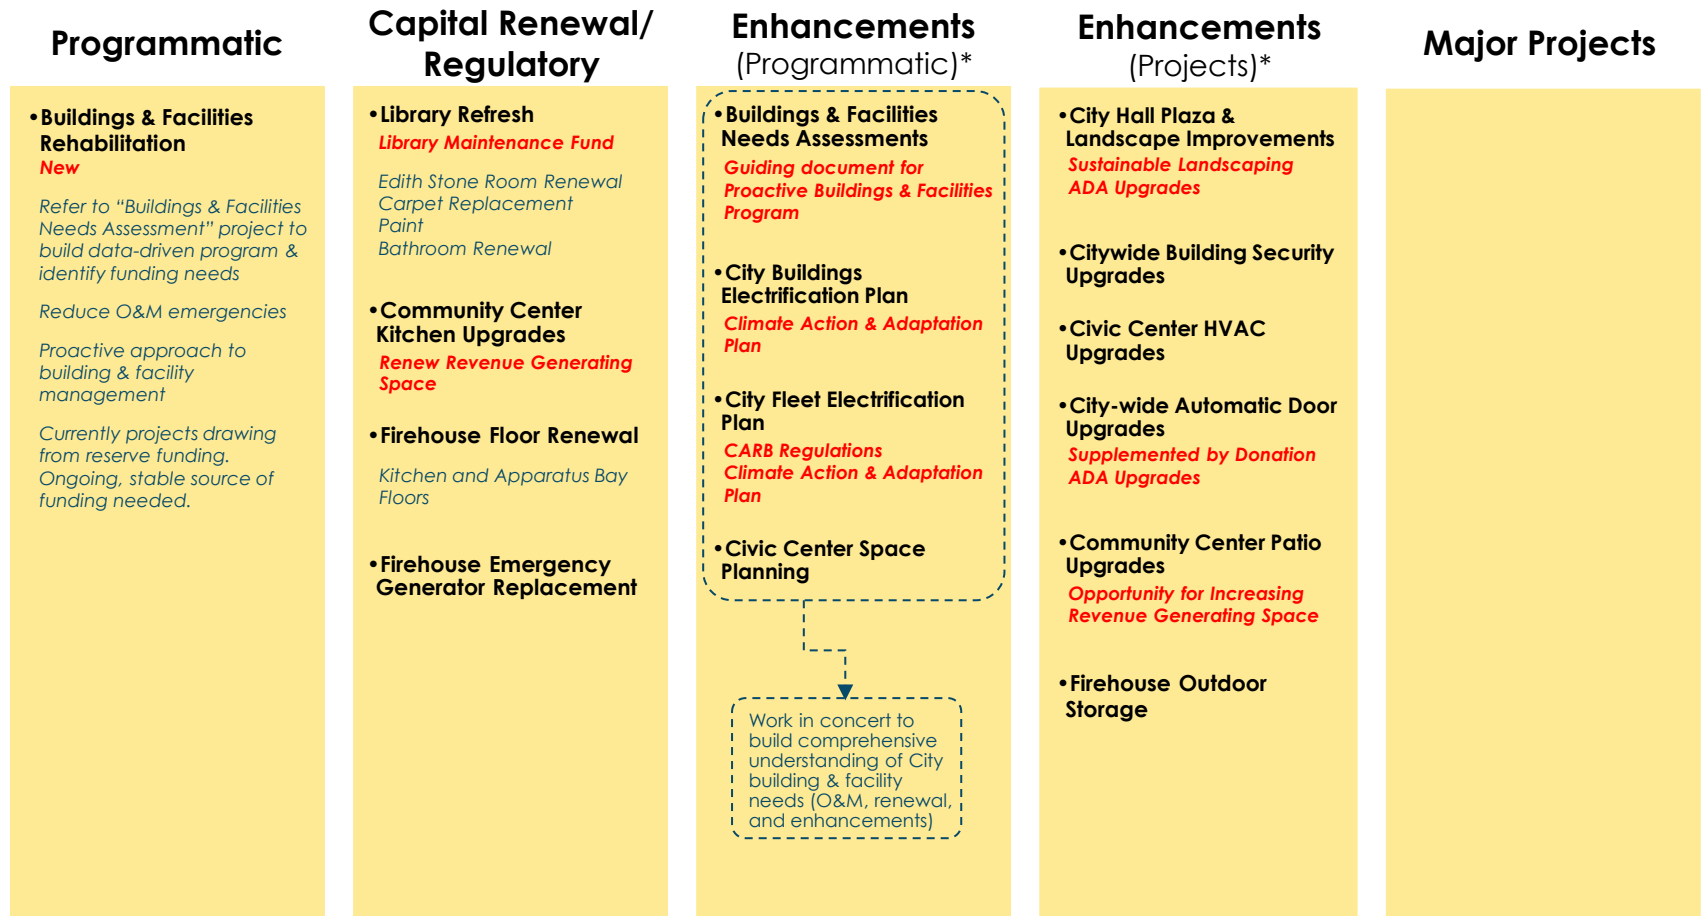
Programmatic

•Buildings & Facilities Rehabilitation
New

Refer to "Buildings & Facilities Needs Assessment" project to build data-driven program & identify funding needs

Reduce O&M emergencies

Proactive approach to building & facility management

Currently projects drawing from reserve funding. Ongoing, stable source of funding needed.

Capital Renewal/ Regulatory

•Library Refresh
Library Maintenance Fund

Edith Stone Room Renewal
Carpet Replacement
Paint
Bathroom Renewal

•Community Center Kitchen Upgrades
Renew Revenue Generating Space

•Firehouse Floor Renewal

Kitchen and Apparatus Bay Floors

•Firehouse Emergency Generator Replacement

Enhancements (Programmatic)*

•Buildings & Facilities Needs Assessments
Guiding document for Proactive Buildings & Facilities Program

•City Buildings Electrification Plan
Climate Action & Adaptation Plan

•City Fleet Electrification Plan
CARB Regulations
Climate Action & Adaptation Plan

•Civic Center Space Planning

Work in concert to build comprehensive understanding of City building & facility needs (O&M, renewal, and enhancements)

Enhancements (Projects)*

•City Hall Plaza & Landscape Improvements
Sustainable Landscaping
ADA Upgrades

•Citywide Building Security Upgrades

•Civic Center HVAC Upgrades

•City-wide Automatic Door Upgrades
Supplemented by Donation
ADA Upgrades

•Community Center Patio Upgrades
Opportunity for Increasing Revenue Generating Space

•Firehouse Outdoor Storage

Major Projects